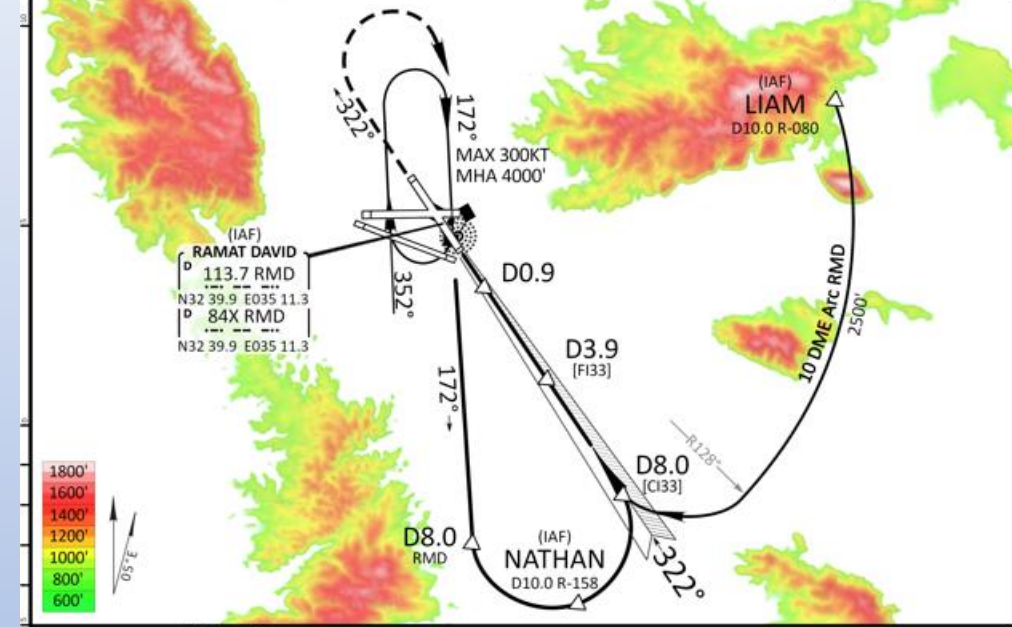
322°

172°

MAX 300KT
MHA 4000'

(IAF)
LIAM
D10.0 R-080

(IAF)
RAMAT DAVID
D 113.7 RMD
N32 39.9 E035 11.3
D 84X RMD
N32 39.9 E035 11.3

352°

D0.9

10 DME Arc RMD

2500'

D3.9
[FI33]

172°

R128°

D8.0
[CI33]

1800'
1600'
1400'
1200'
1000'
800'
600'

3.5°E

D8.0
RMD

(IAF)
NATHAN
D10.0 R-158

322°